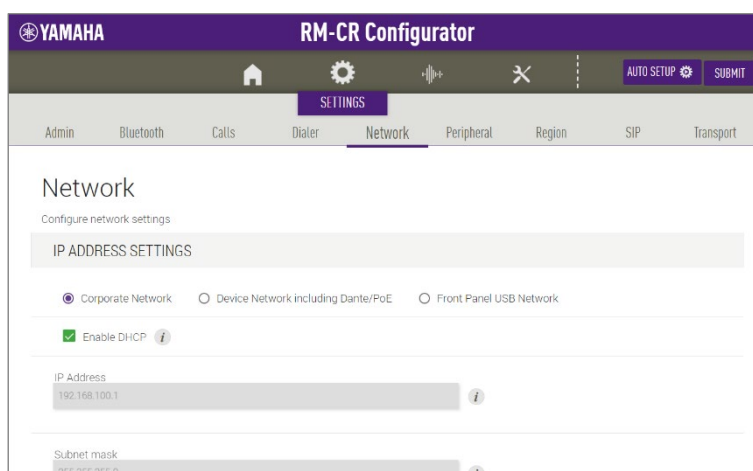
YAMAHA
RM-CR Configurator

AUTO SETUP
SUBMIT

SETTINGS

Admin
Bluetooth
Calls
Dialer
Network
Peripheral
Region
SIP
Transport

Network

Configure network settings

IP ADDRESS SETTINGS

Corporate Network
Device Network including Dante/PoE
Front Panel USB Network

Enable DHCP
i

IP Address
192.168.100.1
i

Subnet mask
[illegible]
i